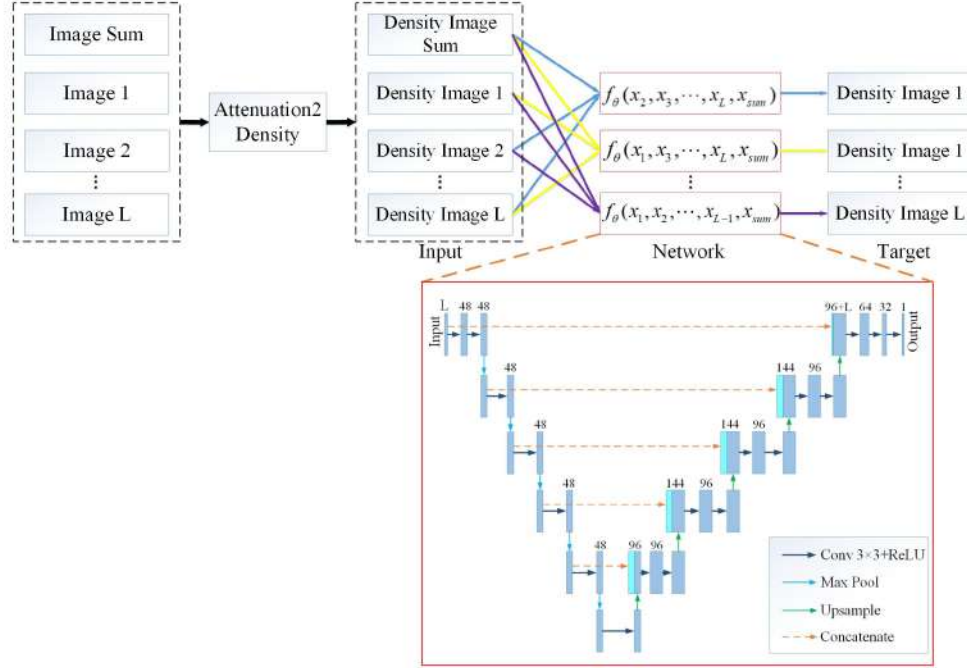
Image Sum

Image 1

Image 2

⋮

Image L

Attenuation2 Density

Density Image Sum

Density Image 1

Density Image 2

⋮

Density Image L

Input

$f_{\theta}(x_2, x_3, \cdots, x_L, x_{sum})$

$f_{\theta}(x_1, x_3, \cdots, x_L, x_{sum})$

⋮

$f_{\theta}(x_1, x_2, \cdots, x_{L-1}, x_{sum})$

Network

Density Image 1

Density Image 1

⋮

Density Image L

Target

L 48 48

Input

48

48

48

48

96 96

144 96

144 96

144 96

96+L 64 32 1

Output

Conv 3×3+ReLU

Max Pool

Upsample

Concatenate